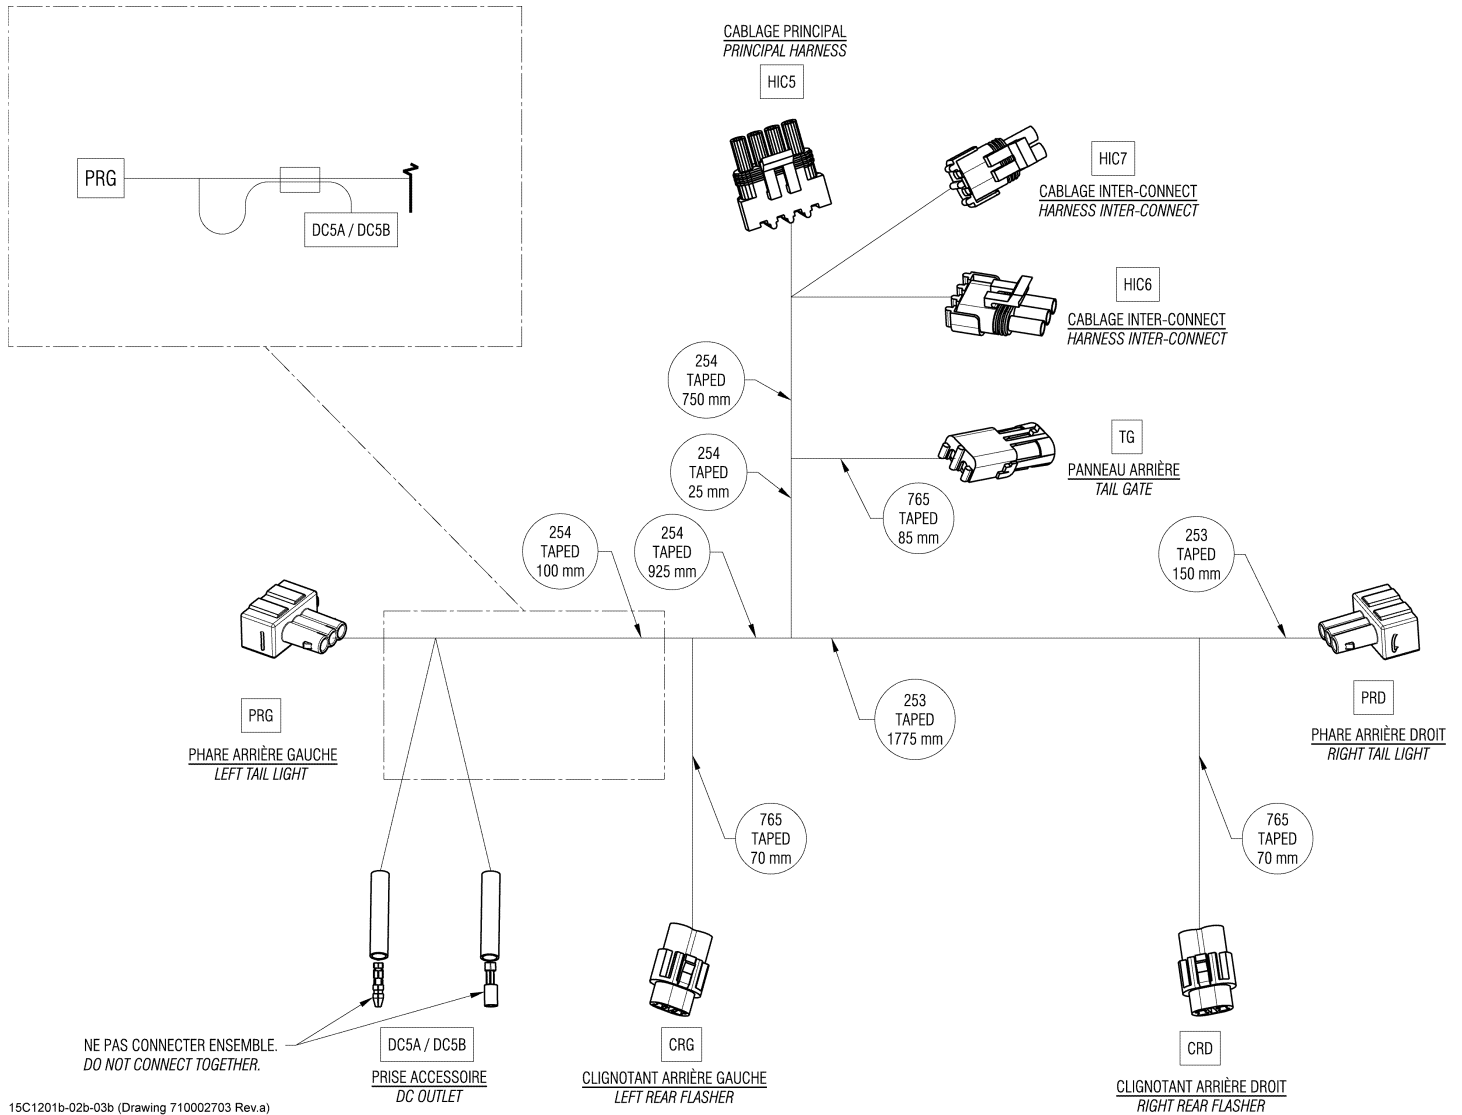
PRG

DC5A / DC5B

CABLAGE PRINCIPAL
PRINCIPAL HARNESS

HIC5

HIC7

CABLAGE INTER-CONNECT
HARNESS INTER-CONNECT

HIC6

CABLAGE INTER-CONNECT
HARNESS INTER-CONNECT

254
TAPED
750 mm

254
TAPED
25 mm

TG

PANNEAU ARRIÈRE
TAIL GATE

765
TAPED
85 mm

254
TAPED
100 mm

254
TAPED
925 mm

253
TAPED
150 mm

PRG

PHARE ARRIÈRE GAUCHE
LEFT TAIL LIGHT

253
TAPED
1775 mm

PRD

PHARE ARRIÈRE DROIT
RIGHT TAIL LIGHT

765
TAPED
70 mm

765
TAPED
70 mm

NE PAS CONNECTER ENSEMBLE.
DO NOT CONNECT TOGETHER.

DC5A / DC5B

PRISE ACCESSOIRE
DC OUTLET

CRG

CLIGNOTANT ARRIÈRE GAUCHE
LEFT REAR FLASHER

CRD

CLIGNOTANT ARRIÈRE DROIT
RIGHT REAR FLASHER

15C1201b-02b-03b (Drawing 710002703 Rev.a)